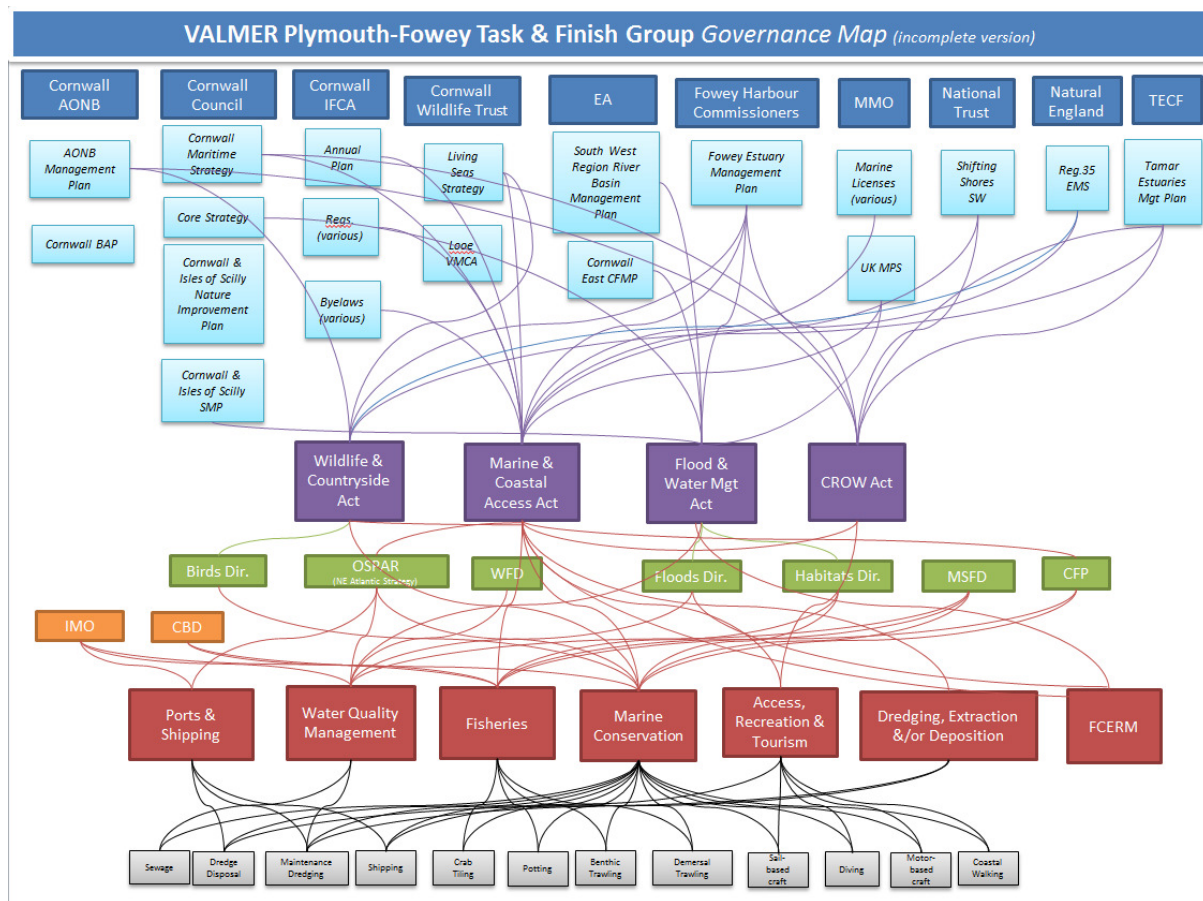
VALMER Plymouth-Fowey Task & Finish Group Governance Map (incomplete version)

Cornwall AONB

Cornwall Council

Cornwall IFCA

Cornwall Wildlife Trust

EA

Fowey Harbour Commissioners

MMO

National Trust

Natural England

TECF

AONB Management Plan

Cornwall BAP

Cornwall Maritime Strategy

Core Strategy

Cornwall & Isles of Scilly Nature Improvement Plan

Cornwall & Isles of Scilly SMP

Annual Plan

Regs. (various)

Byelaws (various)

Living Seas Strategy

Looe VMCA

South West Region River Basin Management Plan

Cornwall East CFMP

Fowey Estuary Management Plan

Marine Licenses (various)

UK MPS

Shifting Shores SW

Reg.35 EMS

Tamar Estuaries Mgt Plan

Wildlife & Countryside Act

Marine & Coastal Access Act

Flood & Water Mgt Act

CROW Act

Birds Dir.

OSPAR (NE Atlantic Strategy)

WFD

Floods Dir.

Habitats Dir.

MSFD

CFP

IMO

CBD

Ports & Shipping

Water Quality Management

Fisheries

Marine Conservation

Access, Recreation & Tourism

Dredging, Extraction &/or Deposition

FCERM

Sewage

Dredge Disposal

Maintenance Dredging

Shipping

Crab Tiling

Potting

Benthic Trawling

Demersal Trawling

Sail-based craft

Diving

Motor-based craft

Coastal Walking